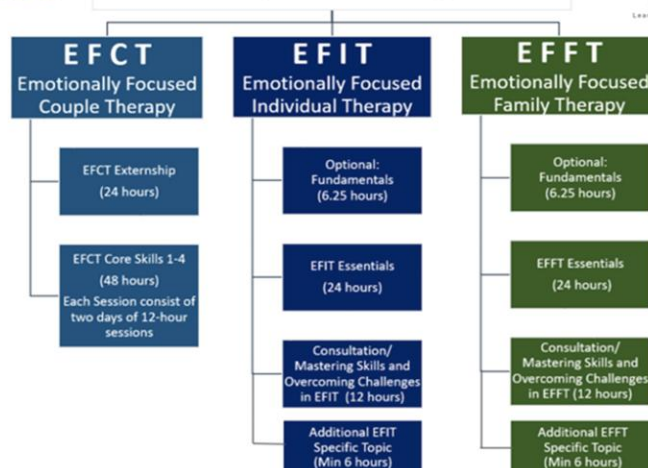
Lear

EFCT
Emotionally Focused Couple Therapy

EFCT Externship
(24 hours)

EFCT Core Skills 1-4
(48 hours)
Each Session consist of two days of 12-hour sessions

EFIT
Emotionally Focused Individual Therapy

Optional: Fundamentals
(6.25 hours)

EFIT Essentials
(24 hours)

Consultation/ Mastering Skills and Overcoming Challenges in EFIT (12 hours)

Additional EFIT Specific Topic
(Min 6 hours)

EFFT
Emotionally Focused Family Therapy

Optional: Fundamentals
(6.25 hours)

EFFT Essentials
(24 hours)

Consultation/ Mastering Skills and Overcoming Challenges in EFFT (12 hours)

Additional EFFT Specific Topic
(Min 6 hours)